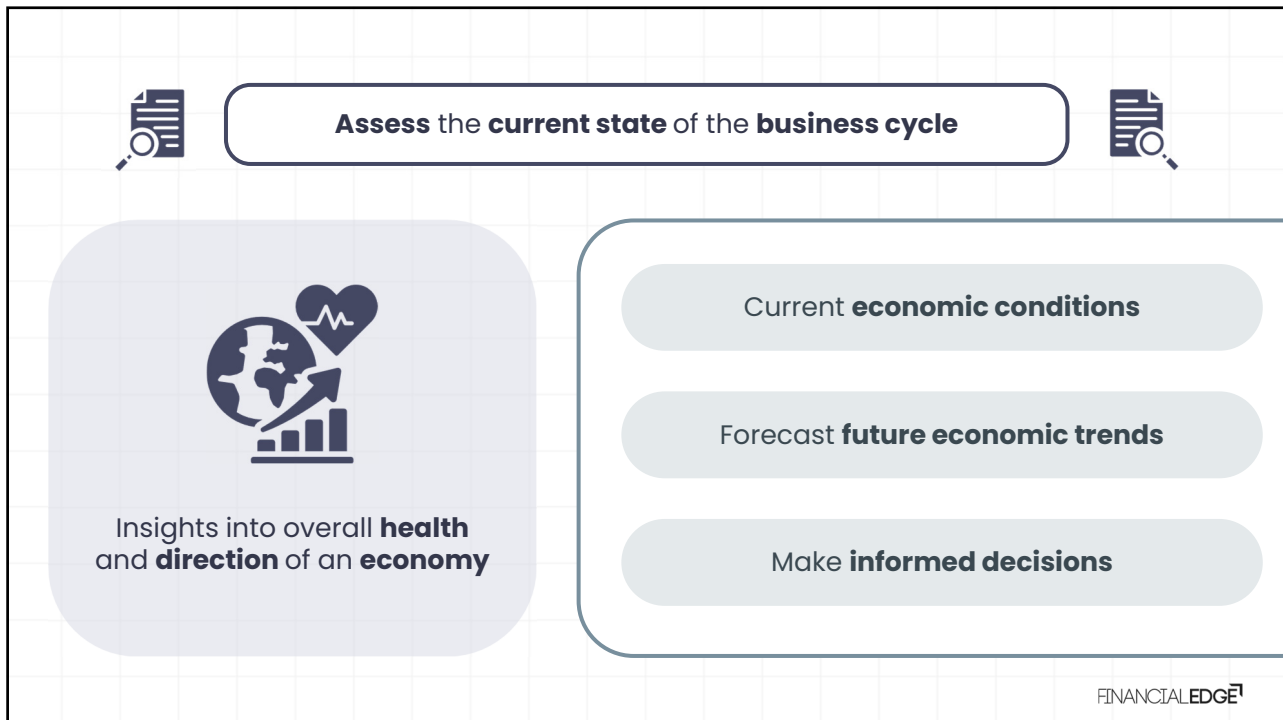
Assess the current state of the business cycle

Insights into overall health and direction of an economy

Current economic conditions

Forecast future economic trends

Make informed decisions

FINANCIALEDGE